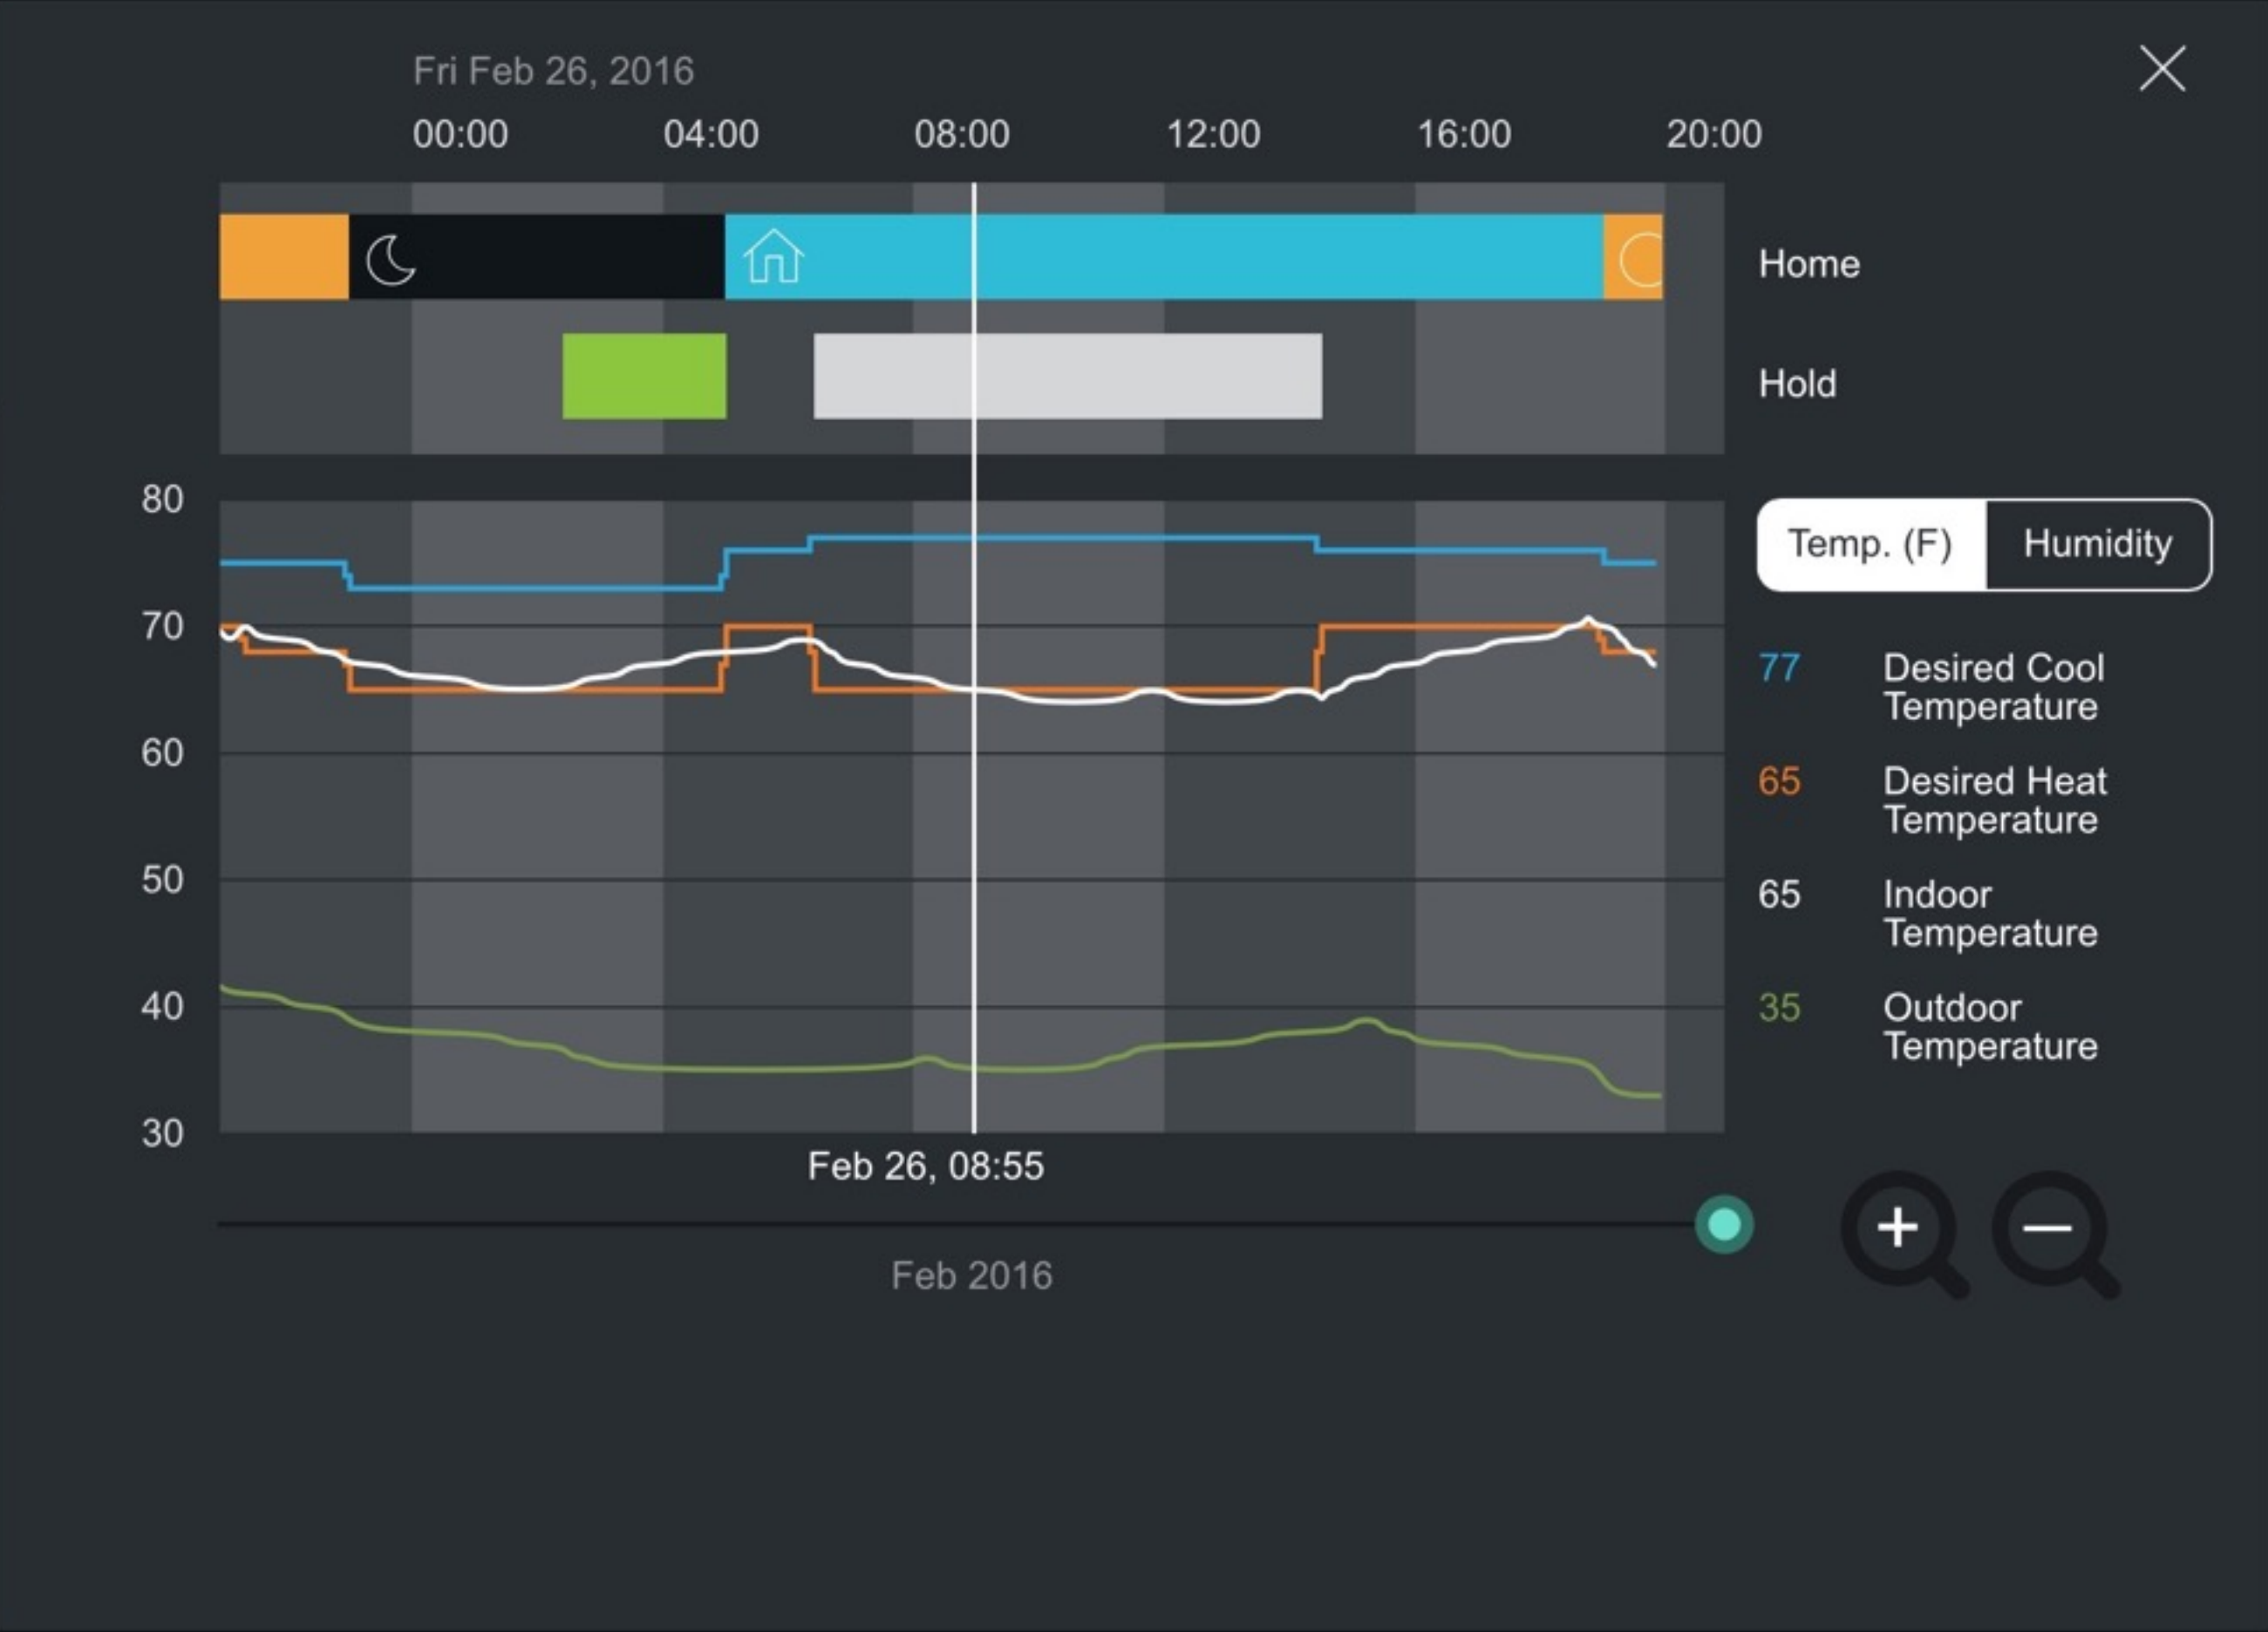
Fri Feb 26, 2016

00:00 04:00 08:00 12:00 16:00 20:00

Home

Hold

80
70
60
50
40
30

Temp. (F) Humidity

77 Desired Cool Temperature

65 Desired Heat Temperature

65 Indoor Temperature

35 Outdoor Temperature

Feb 26, 08:55

Feb 2016